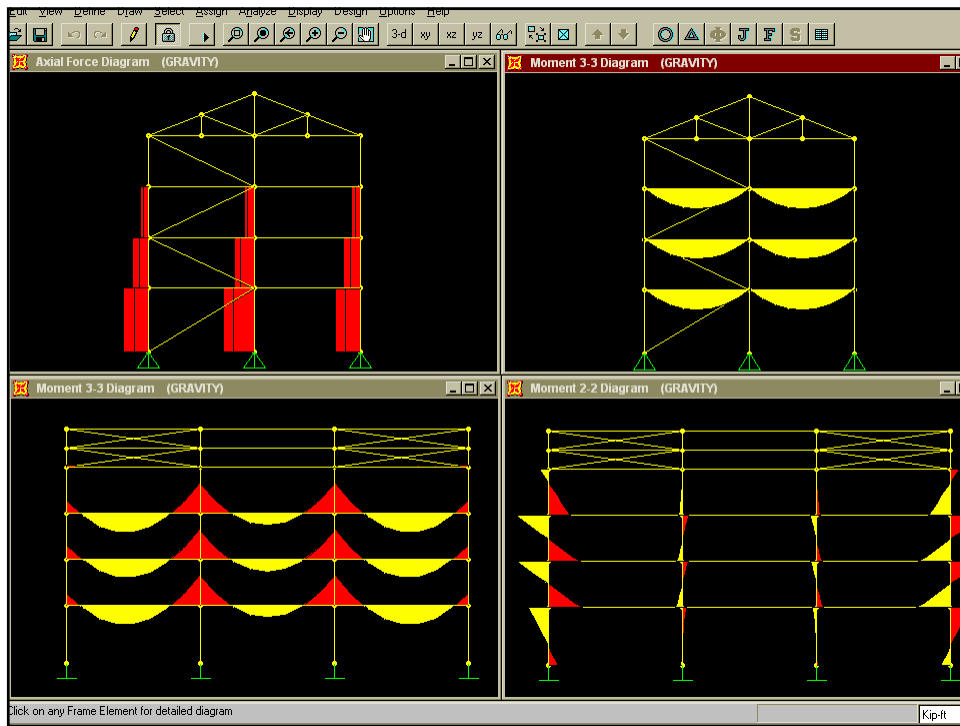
Edit View Define Draw Select Assign Analyze Display Design Options Help

3-d xy xz yz

Axial Force Diagram (GRAVITY)

Moment 3-3 Diagram (GRAVITY)

Moment 3-3 Diagram (GRAVITY)

Moment 2-2 Diagram (GRAVITY)

Click on any Frame Element for detailed diagram

Kip-ft